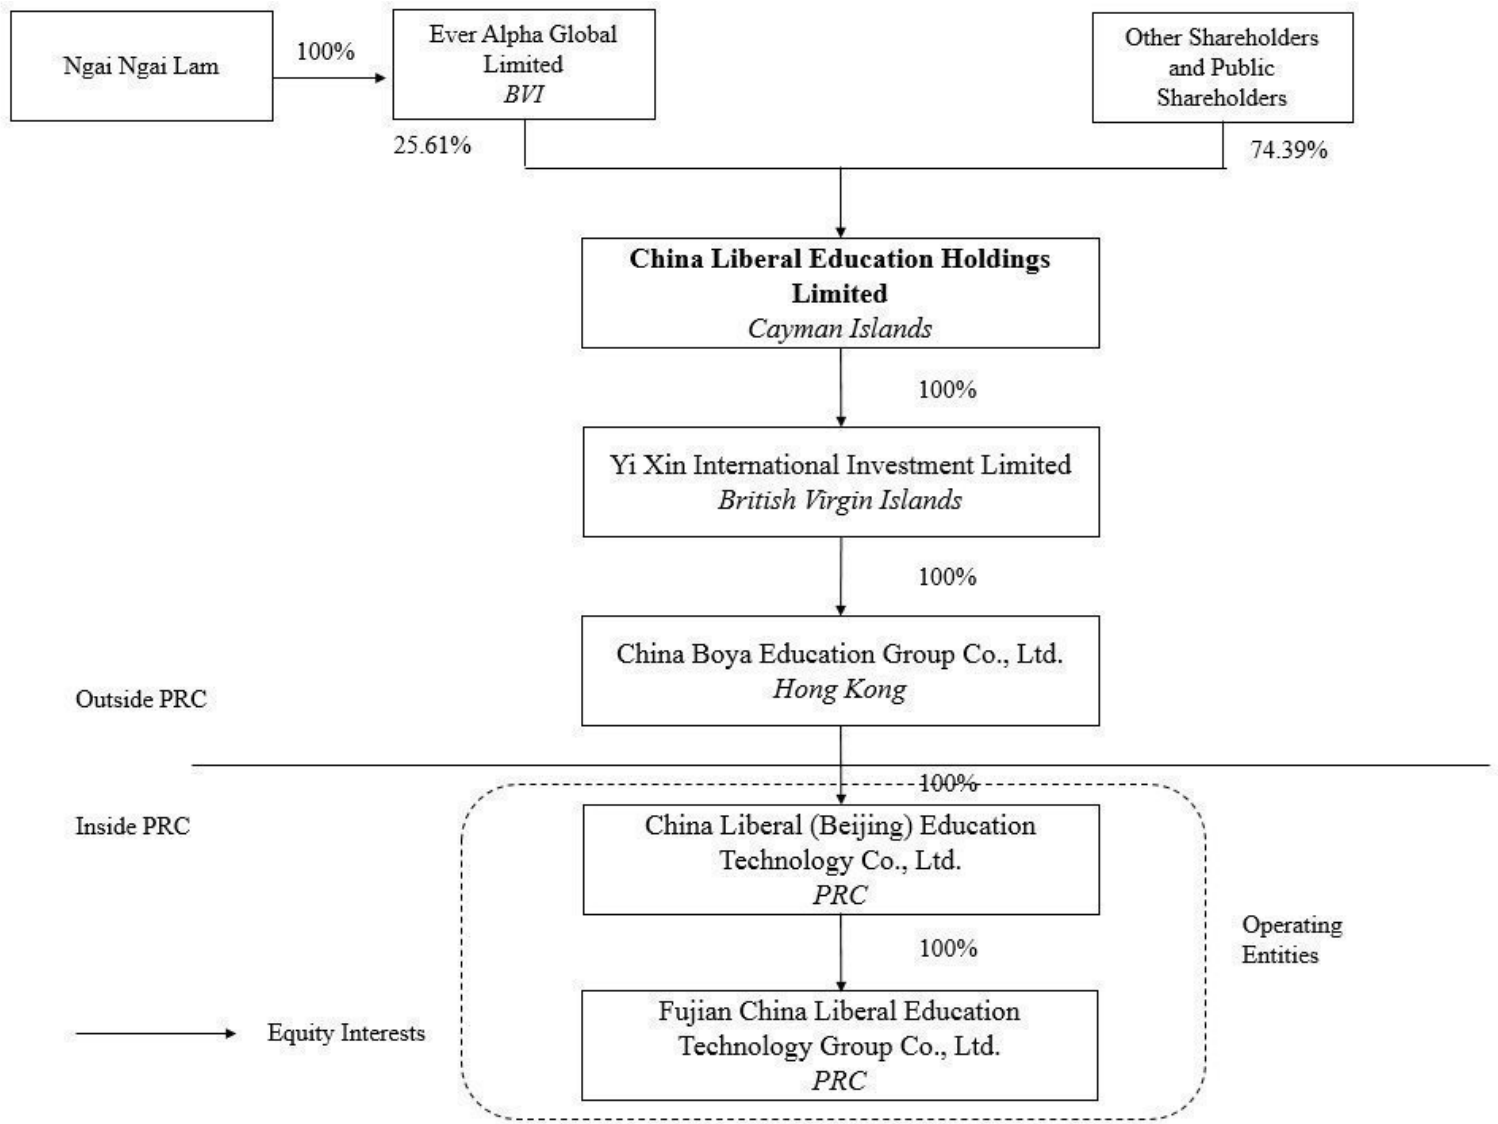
Ngai Ngai Lam

100%

Ever Alpha Global Limited
*BVI*

Other Shareholders and Public Shareholders

25.61%

74.39%

**China Liberal Education Holdings Limited**
*Cayman Islands*

100%

Yi Xin International Investment Limited
*British Virgin Islands*

100%

China Boya Education Group Co., Ltd.
*Hong Kong*

Outside PRC

100%

Inside PRC

China Liberal (Beijing) Education Technology Co., Ltd.
*PRC*

100%

Operating Entities

Fujian China Liberal Education Technology Group Co., Ltd.
*PRC*

Equity Interests